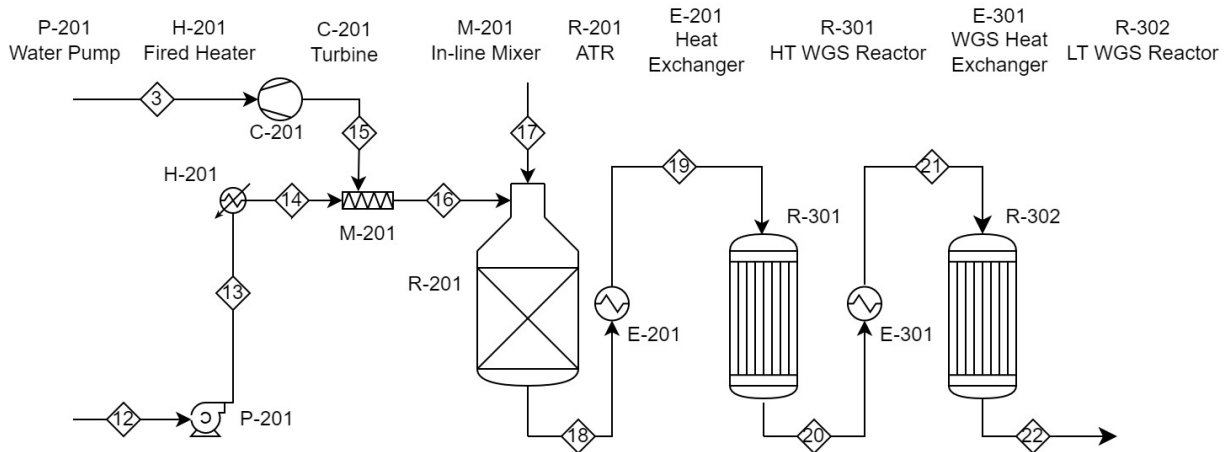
P-201
Water Pump

H-201
Fired Heater

C-201
Turbine

M-201
In-line Mixer

R-201
ATR

E-201
Heat
Exchanger

R-301
HT WGS Reactor

E-301
WGS Heat
Exchanger

R-302
LT WGS Reactor

3
C-201
15
17
H-201
14
M-201
16
19
21
R-301
R-302
13
R-201
E-201
E-301
12
P-201
18
20
22